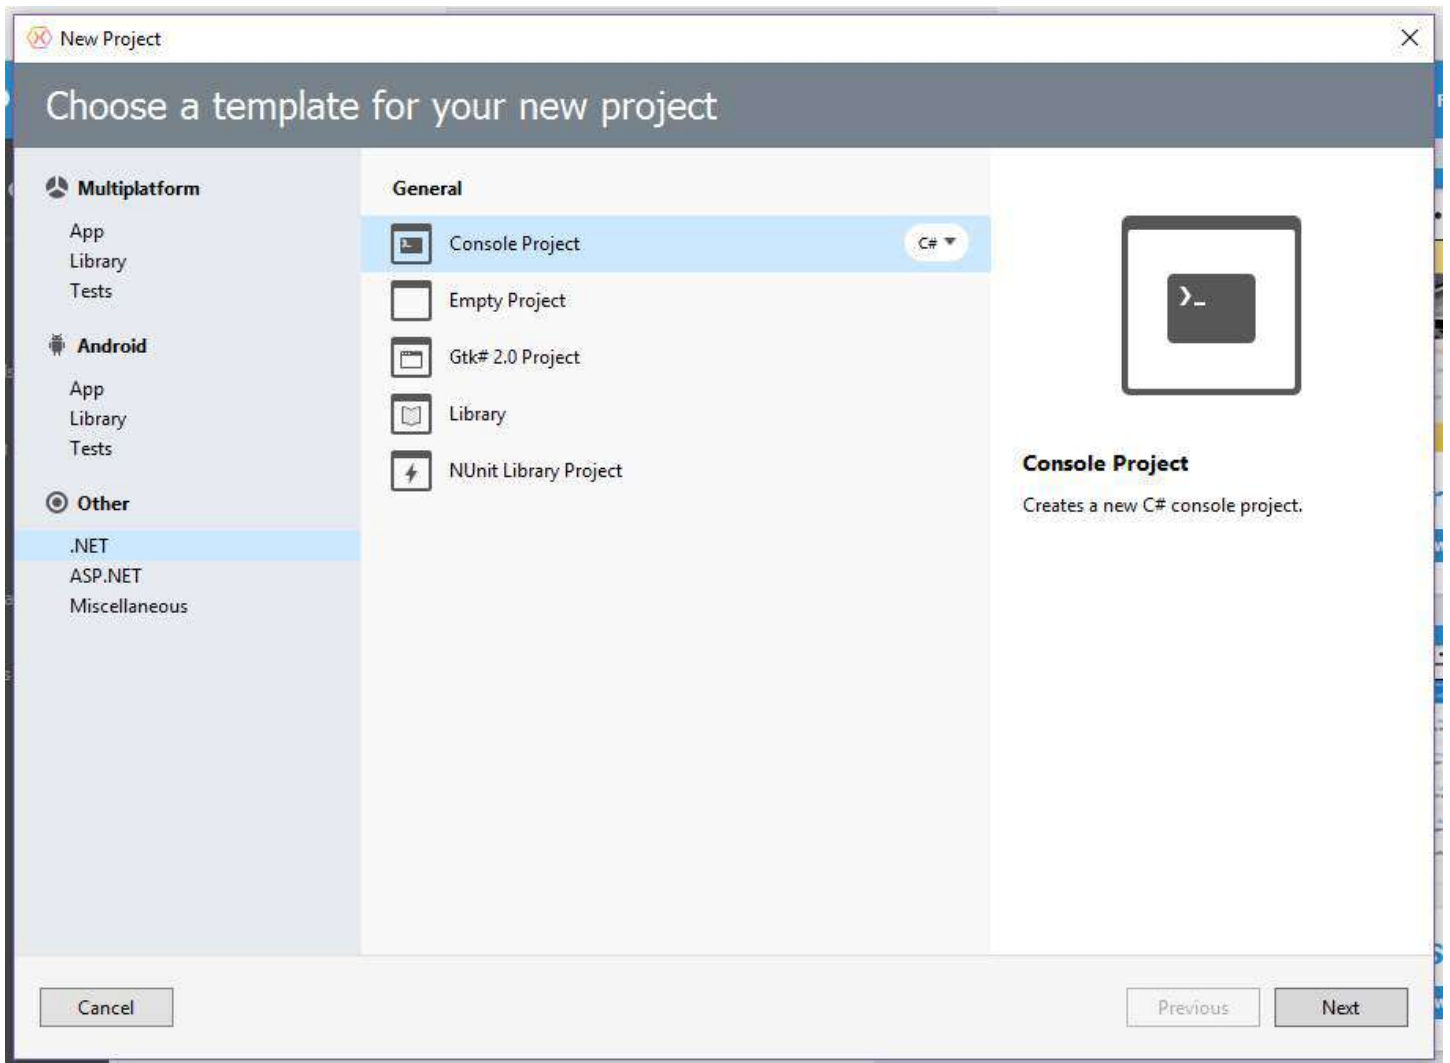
New Project

Choose a template for your new project

Multiplatform
App
Library
Tests

Android
App
Library
Tests

Other
.NET
ASP.NET
Miscellaneous

General
Console Project C#
Empty Project
Gtk# 2.0 Project
Library
NUnit Library Project

Console Project
Creates a new C# console project.

Cancel
Previous
Next